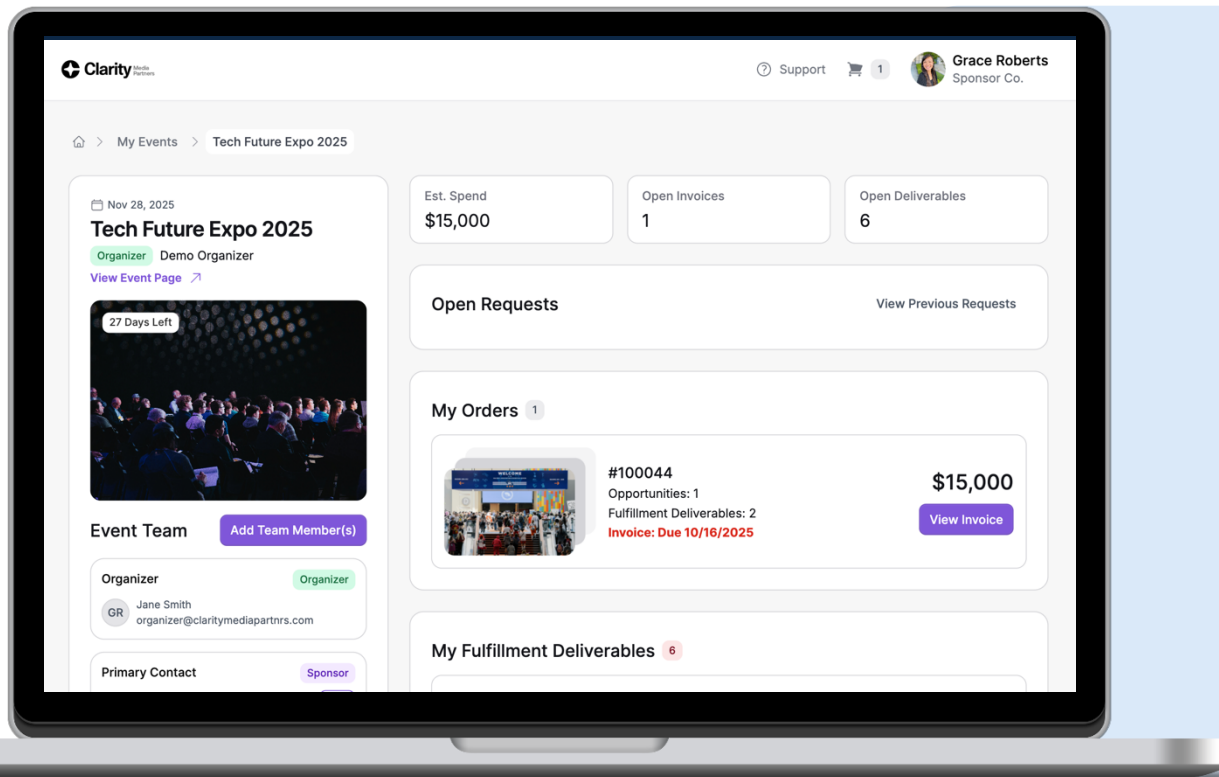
Clarity Media Partners

Support 1

Grace Roberts
Sponsor Co.

My Events > Tech Future Expo 2025

Nov 28, 2025
Tech Future Expo 2025
Organizer Demo Organizer
View Event Page

27 Days Left

Event Team
Add Team Member(s)

Organizer Organizer
GR Jane Smith
organizer@claritymediapartnrs.com

Primary Contact Sponsor

Est. Spend
$15,000

Open Invoices
1

Open Deliverables
6

Open Requests
View Previous Requests

My Orders 1

#100044
Opportunities: 1
Fulfillment Deliverables: 2
Invoice: Due 10/16/2025

$15,000
View Invoice

My Fulfillment Deliverables 6